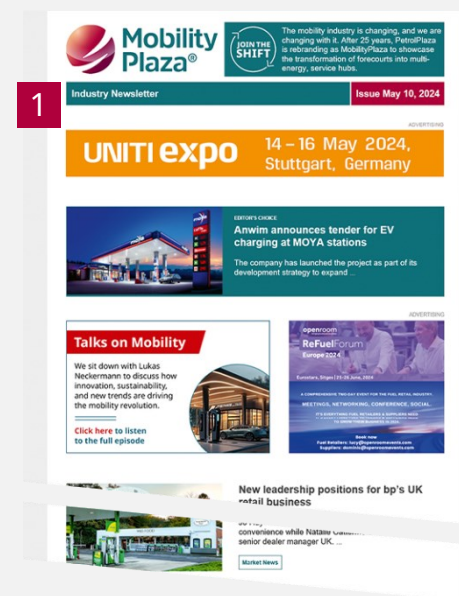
Mobility Plaza®

JOIN THE SHIFT

The mobility industry is changing, and we are changing with it. After 25 years, PetrolPlaza is rebranding as MobilityPlaza to showcase the transformation of forecourts into multi-energy, service hubs.

1

Industry Newsletter

Issue May 10, 2024

ADVERTISING

UNITI expo 14 – 16 May 2024, Stuttgart, Germany

EDITOR'S CHOICE

Anwim announces tender for EV charging at MOYA stations

The company has launched the project as part of its development strategy to expand ...

ADVERTISING

Talks on Mobility

We sit down with Lukas Neckermann to discuss how innovation, sustainability, and new trends are driving the mobility revolution.

Click here to listen to the full episode

openroom

ReFuelForum Europe 2024

Eurostars, Prague | 25-26 June, 2024

A COMPREHENSIVE TWO-DAY EVENT FOR THE FUEL RETAIL INDUSTRY.

MEETINGS, NETWORKING, CONFERENCE, SOCIAL.

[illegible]

Book now

Fuel Retailers: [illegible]

Suppliers: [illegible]

New leadership positions for bp's UK retail business

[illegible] convenience while Natasa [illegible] senior dealer manager UK. ...

Market News